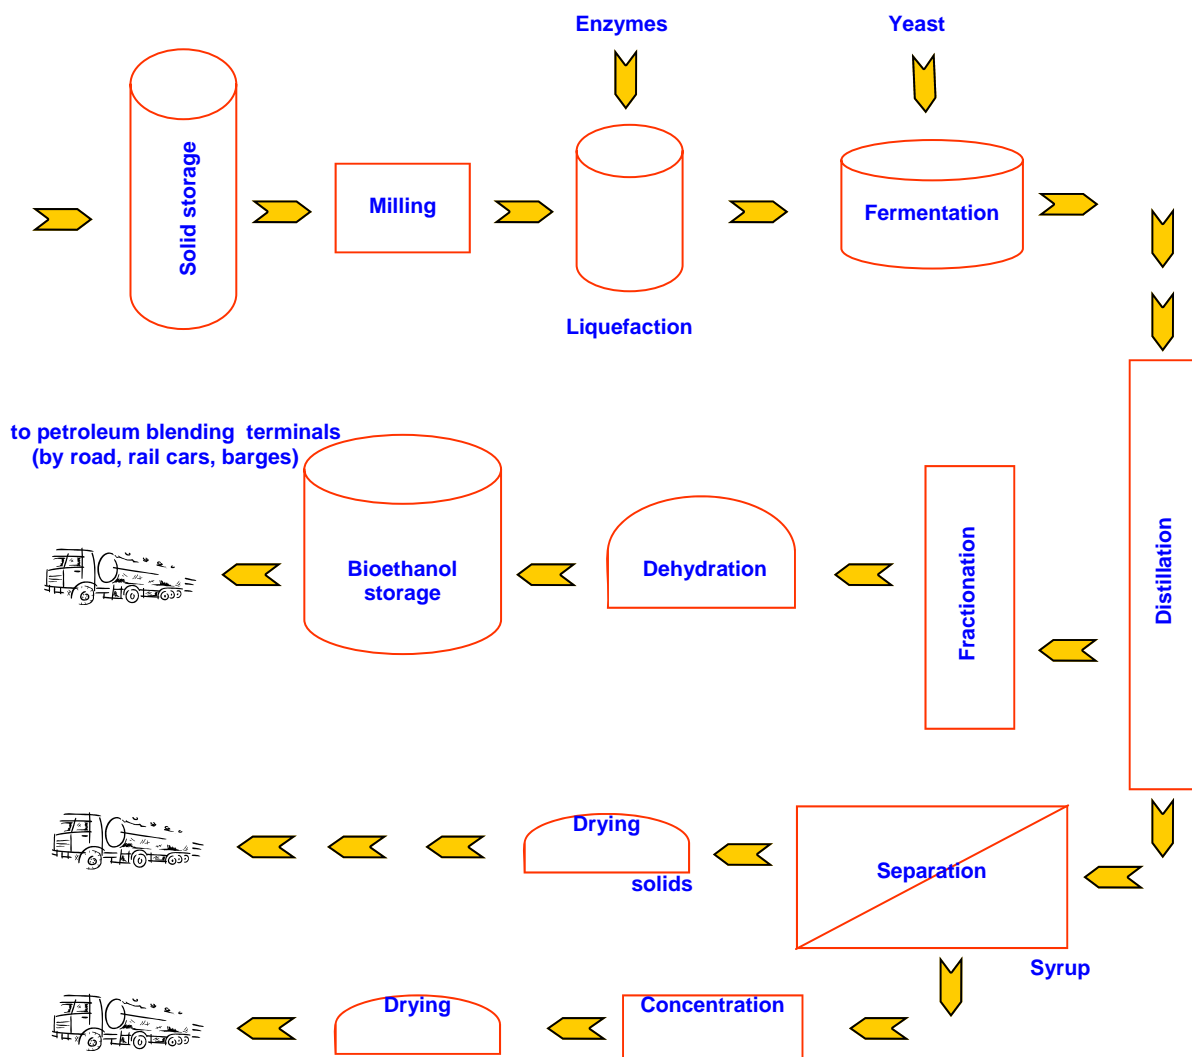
Enzymes

Yeast

Solid storage

Milling

Fermentation

Liquefaction

to petroleum blending terminals (by road, rail cars, barges)

Bioethanol storage

Dehydration

Fractionation

Distillation

Drying

solids

Separation

Syrup

Drying

Concentration